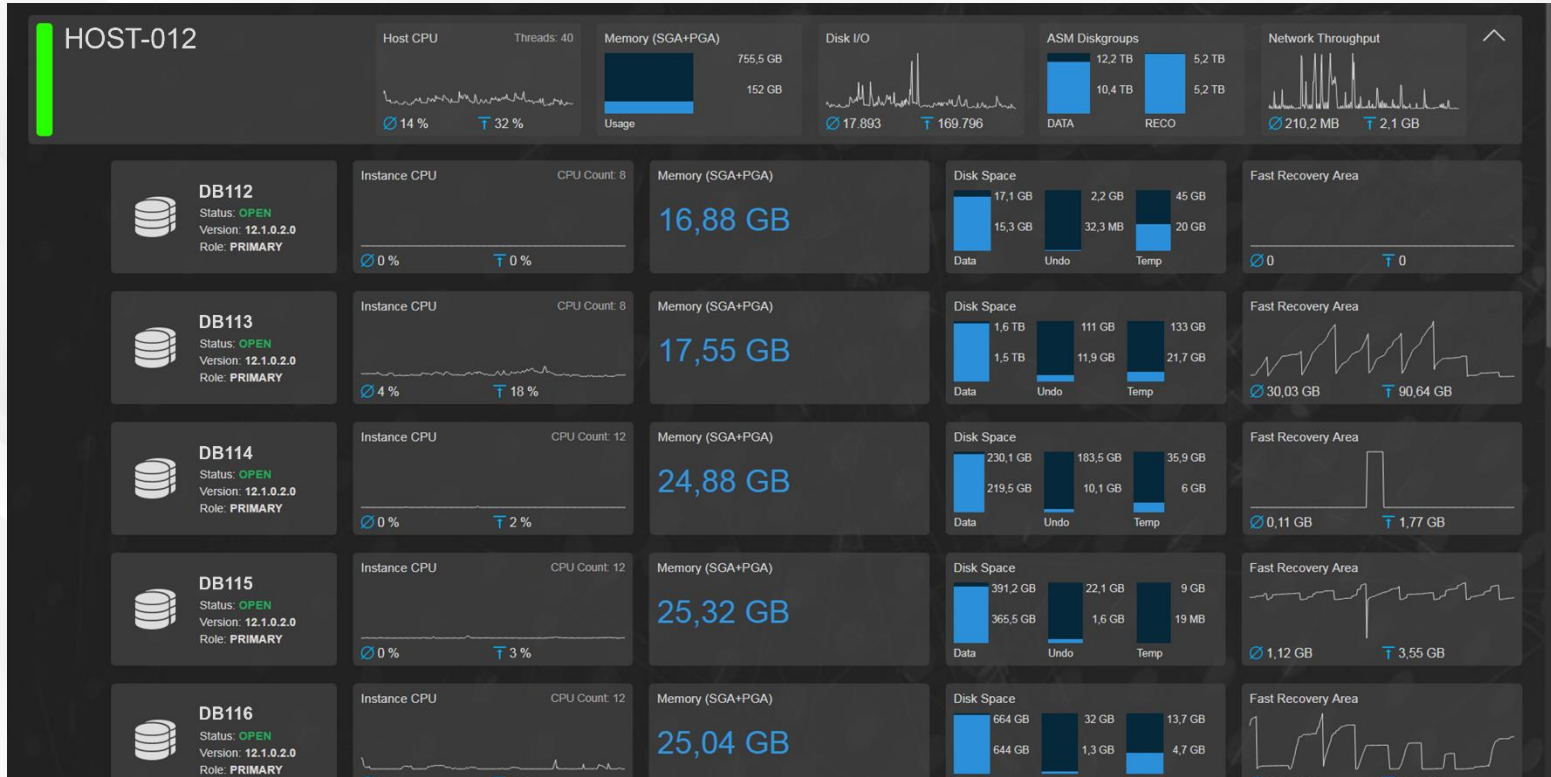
HOST-012

Host CPU Threads: 40
∅ 14 % ⊤ 32 %

Memory (SGA+PGA)
755,5 GB
152 GB
Usage

Disk I/O
∅ 17.893 ⊤ 169.796

ASM Diskgroups
12,2 TB
10,4 TB
DATA
5,2 TB
5,2 TB
RECO

Network Throughput
∅ 210,2 MB ⊤ 2,1 GB

DB112
Status: OPEN
Version: 12.1.0.2.0
Role: PRIMARY

Instance CPU CPU Count: 8
∅ 0 % ⊤ 0 %

Memory (SGA+PGA)
16,88 GB

Disk Space
17,1 GB
15,3 GB
Data
2,2 GB
32,3 MB
Undo
45 GB
20 GB
Temp

Fast Recovery Area
∅ 0 ⊤ 0

DB113
Status: OPEN
Version: 12.1.0.2.0
Role: PRIMARY

Instance CPU CPU Count: 8
∅ 4 % ⊤ 18 %

Memory (SGA+PGA)
17,55 GB

Disk Space
1,6 TB
1,5 TB
Data
111 GB
11,9 GB
Undo
133 GB
21,7 GB
Temp

Fast Recovery Area
∅ 30,03 GB ⊤ 90,64 GB

DB114
Status: OPEN
Version: 12.1.0.2.0
Role: PRIMARY

Instance CPU CPU Count: 12
∅ 0 % ⊤ 2 %

Memory (SGA+PGA)
24,88 GB

Disk Space
230,1 GB
219,5 GB
Data
183,5 GB
10,1 GB
Undo
35,9 GB
6 GB
Temp

Fast Recovery Area
∅ 0,11 GB ⊤ 1,77 GB

DB115
Status: OPEN
Version: 12.1.0.2.0
Role: PRIMARY

Instance CPU CPU Count: 12
∅ 0 % ⊤ 3 %

Memory (SGA+PGA)
25,32 GB

Disk Space
391,2 GB
365,5 GB
Data
22,1 GB
1,6 GB
Undo
9 GB
19 MB
Temp

Fast Recovery Area
∅ 1,12 GB ⊤ 3,55 GB

DB116
Status: OPEN
Version: 12.1.0.2.0
Role: PRIMARY

Instance CPU CPU Count: 12

Memory (SGA+PGA)
25,04 GB

Disk Space
664 GB
644 GB
32 GB
1,3 GB
13,7 GB
4,7 GB

Fast Recovery Area